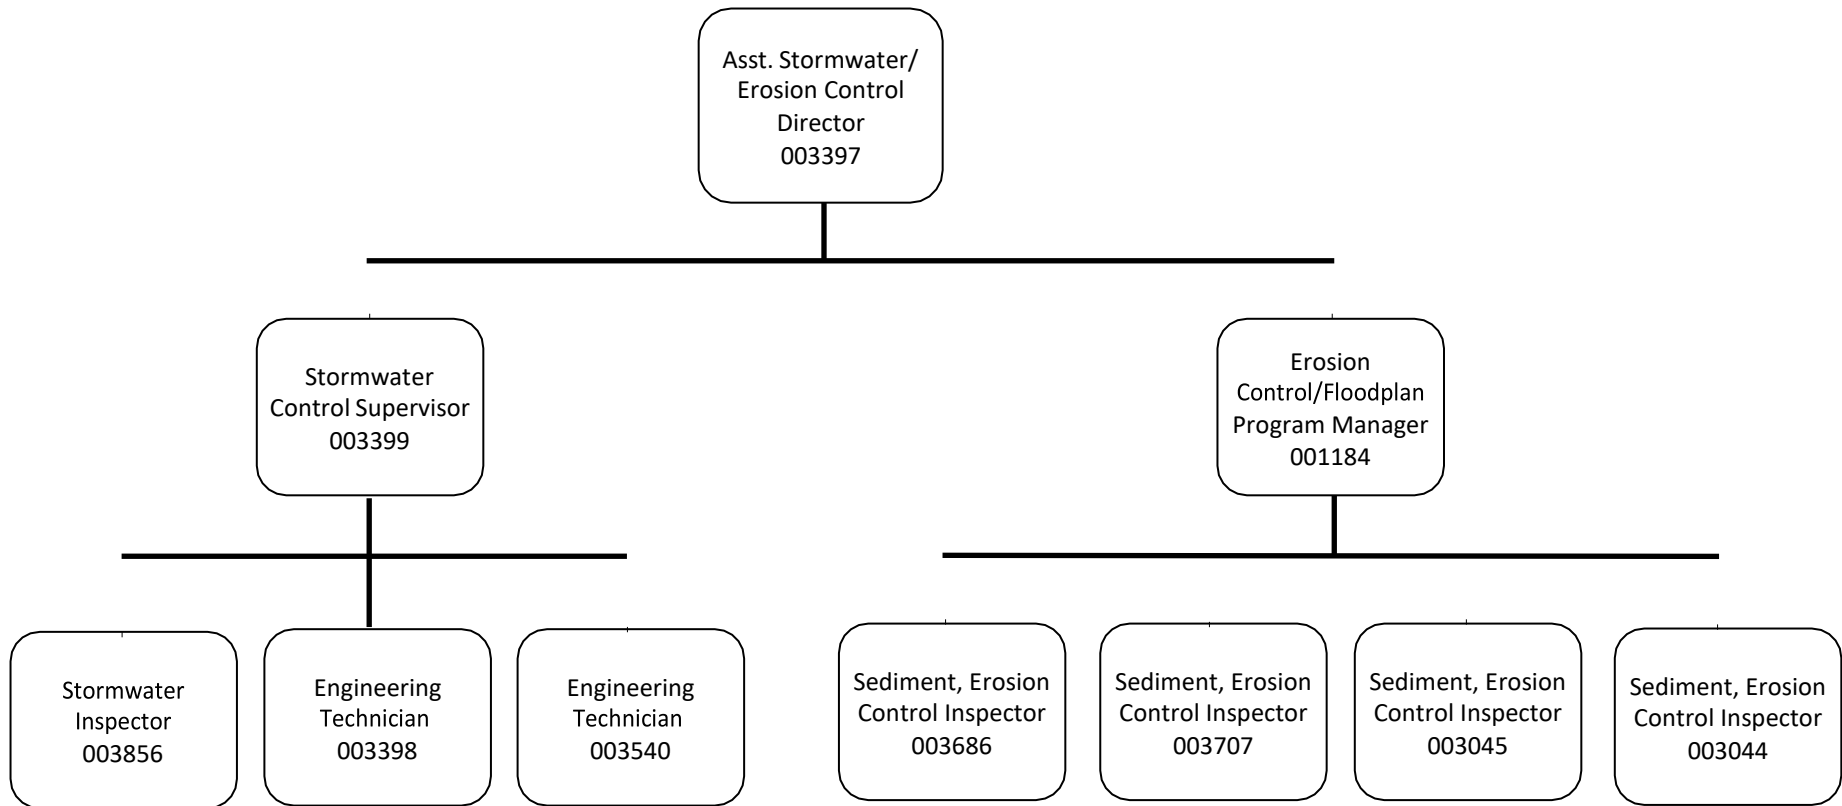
Asst. Stormwater/ Erosion Control Director 003397

Stormwater Control Supervisor 003399

Erosion Control/Floodplan Program Manager 001184

Stormwater Inspector 003856

Engineering Technician 003398

Engineering Technician 003540

Sediment, Erosion Control Inspector 003686

Sediment, Erosion Control Inspector 003707

Sediment, Erosion Control Inspector 003045

Sediment, Erosion Control Inspector 003044